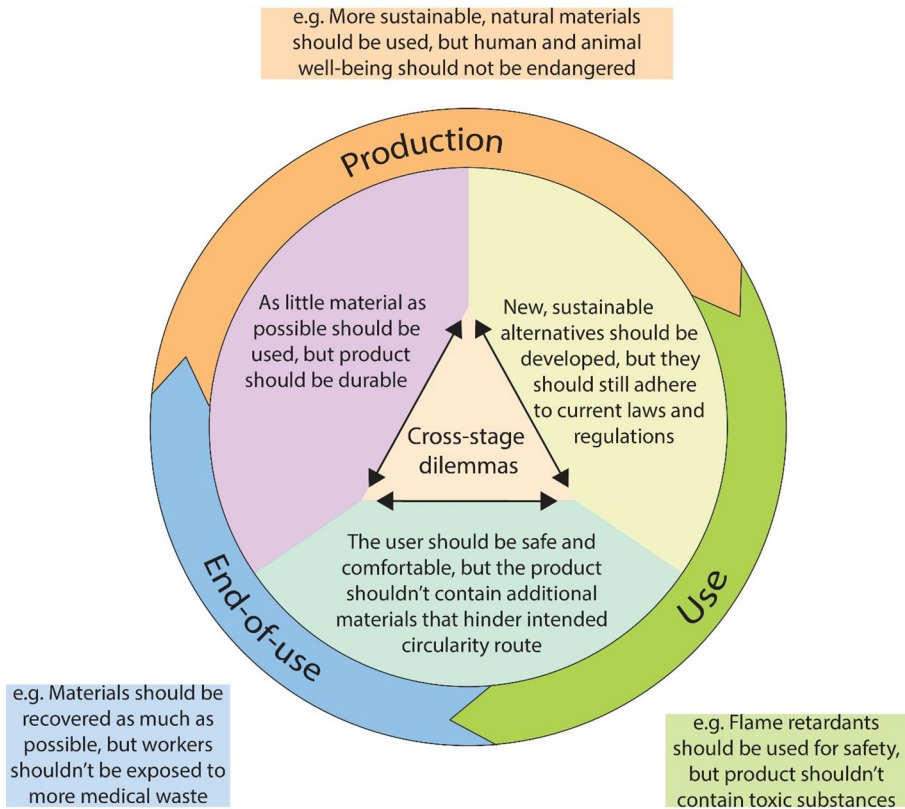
e.g. More sustainable, natural materials should be used, but human and animal well-being should not be endangered

Production

As little material as possible should be used, but product should be durable

New, sustainable alternatives should be developed, but they should still adhere to current laws and regulations

Cross-stage dilemmas

The user should be safe and comfortable, but the product shouldn't contain additional materials that hinder intended circularity route

End-of-use

Use

e.g. Materials should be recovered as much as possible, but workers shouldn't be exposed to more medical waste

e.g. Flame retardants should be used for safety, but product shouldn't contain toxic substances